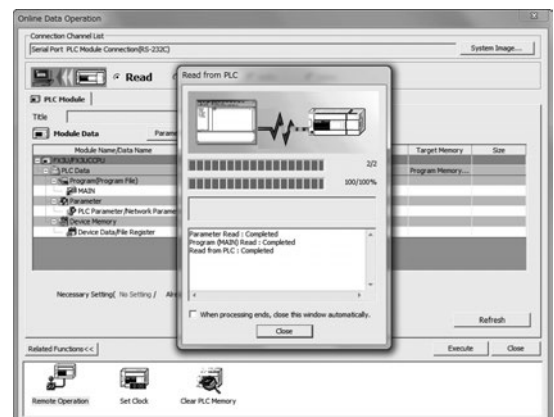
Online Data Operation

Connection Channel List

Serial Port PLC Module Connection(RS-232C)

System Image...

Read

PLC Module

Title

Module Data

Param

Module Name/Data Name

FX3U/FX3UCCPU

PLC Data

Program(Program File)

MAIN

Parameter

PLC Parameter/Network Parame

Device Memory

Device Data/File Register

Target Memory

Size

Program Memory...

Necessary Setting( No Setting /

Refresh

Related Functions<<

Execute

Close

Remote Operation

Set Clock

Clear PLC Memory

Read from PLC

2/2

100/100%

Parameter Read : Completed
Program (MAIN) Read : Completed
Read from PLC : Completed

When processing ends, close this window automatically.

Close